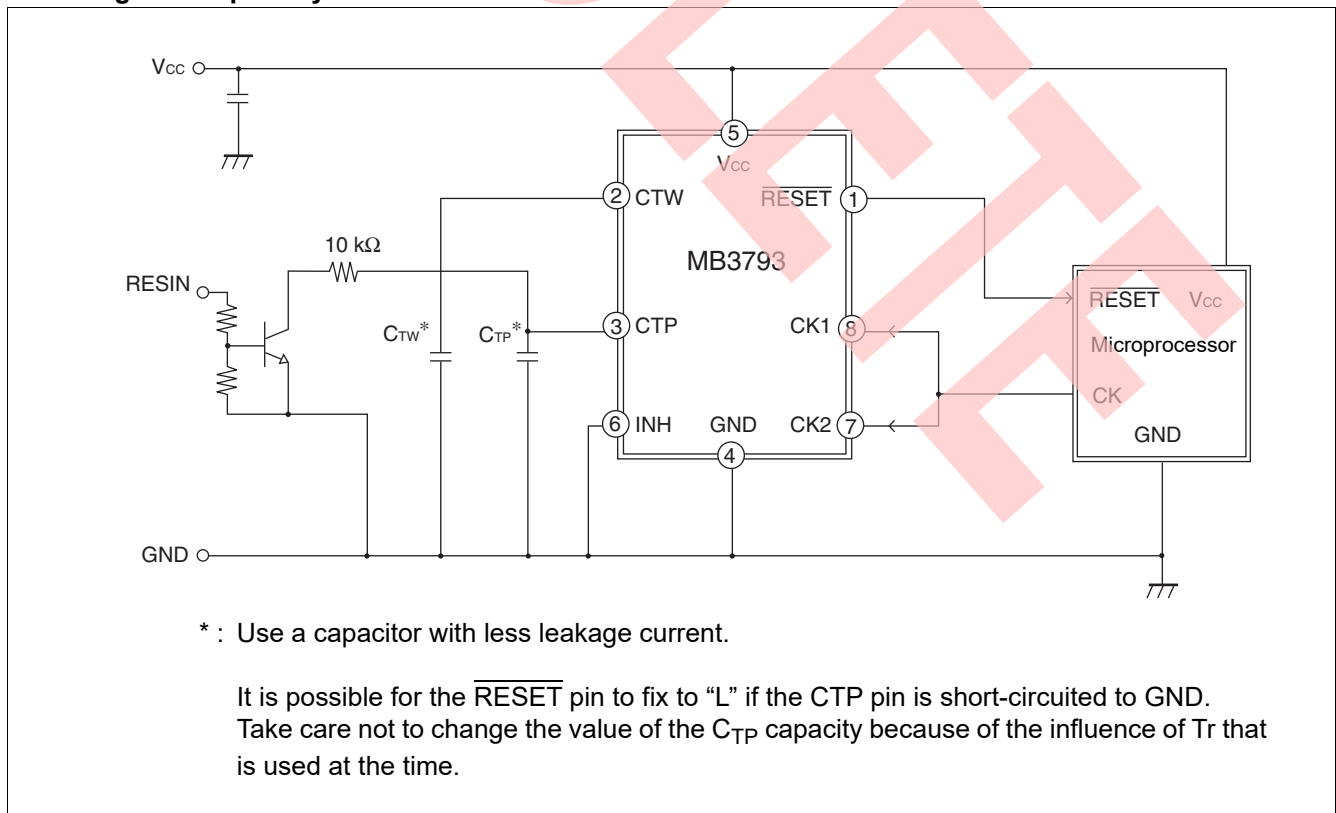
$V_{CC}$

5
$V_{CC}$
2 CTW
$\overline{RESET}$ 1
MB3793
10 kΩ
RESIN
$C_{TW}$*
$C_{TP}$*
3 CTP
CK1 8
6 INH
GND
CK2 7
4
$\overline{RESET}$ $V_{CC}$
Microprocessor
CK
GND
GND

* : Use a capacitor with less leakage current.

It is possible for the $\overline{RESET}$ pin to fix to “L” if the CTP pin is short-circuited to GND. Take care not to change the value of the $C_{TP}$ capacity because of the influence of Tr that is used at the time.